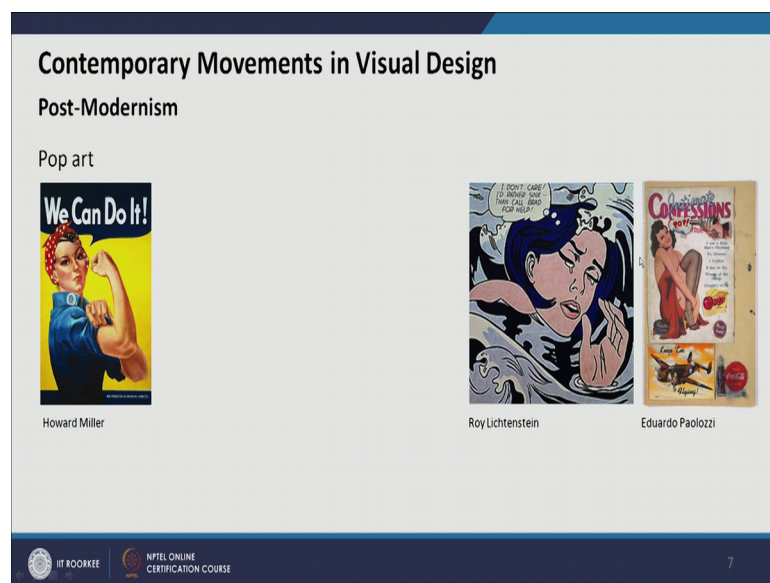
Contemporary Movements in Visual Design

Post-Modernism

Pop art

We Can Do It!

Howard Miller

I DON'T CARE! I'D RATHER SINK -- THAN CALL BRAD FOR HELP!

Roy Lichtenstein

Confessions

Keep 'Em Flying!

Eduardo Paolozzi

IIT ROORKEE

NPTEL ONLINE CERTIFICATION COURSE

7